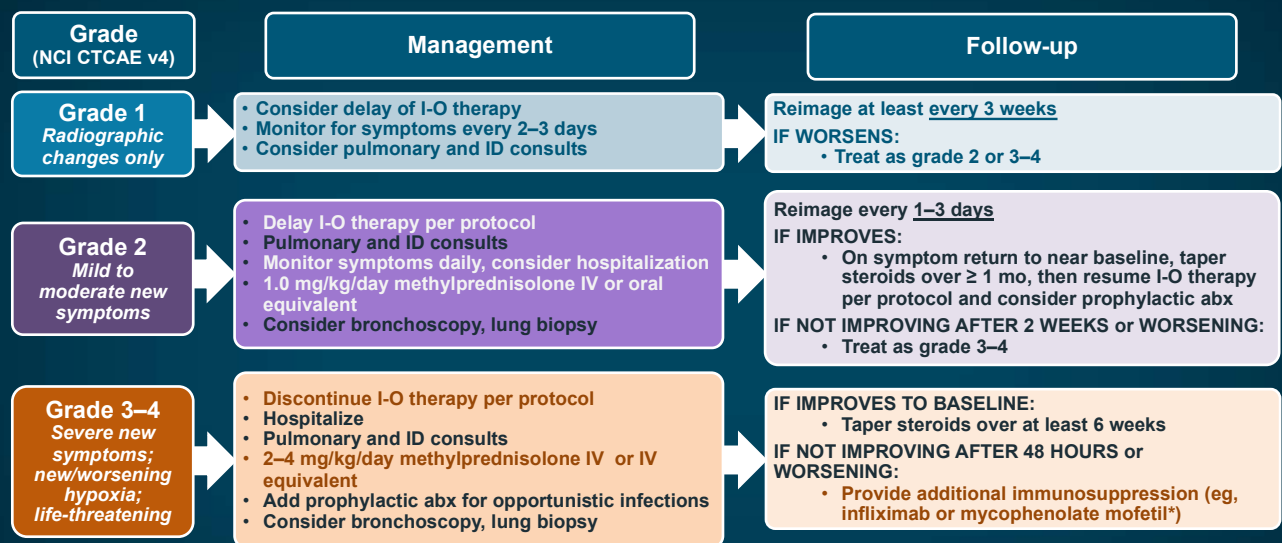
Grade
(NCI CTCAE v4)

Management

Follow-up

Grade 1
Radiographic changes only

• Consider delay of I-O therapy
• Monitor for symptoms every 2–3 days
• Consider pulmonary and ID consults

Reimage at least every 3 weeks
IF WORSENS:
• Treat as grade 2 or 3–4

Grade 2
Mild to moderate new symptoms

• Delay I-O therapy per protocol
• Pulmonary and ID consults
• Monitor symptoms daily, consider hospitalization
• 1.0 mg/kg/day methylprednisolone IV or oral equivalent
• Consider bronchoscopy, lung biopsy

Reimage every 1–3 days
IF IMPROVES:
• On symptom return to near baseline, taper steroids over ≥ 1 mo, then resume I-O therapy per protocol and consider prophylactic abx
IF NOT IMPROVING AFTER 2 WEEKS or WORSENING:
• Treat as grade 3–4

Grade 3–4
Severe new symptoms; new/worsening hypoxia; life-threatening

• Discontinue I-O therapy per protocol
• Hospitalize
• Pulmonary and ID consults
• 2–4 mg/kg/day methylprednisolone IV or IV equivalent
• Add prophylactic abx for opportunistic infections
• Consider bronchoscopy, lung biopsy

IF IMPROVES TO BASELINE:
• Taper steroids over at least 6 weeks
IF NOT IMPROVING AFTER 48 HOURS or WORSENING:
• Provide additional immunosuppression (eg, infliximab or mycophenolate mofetil*)